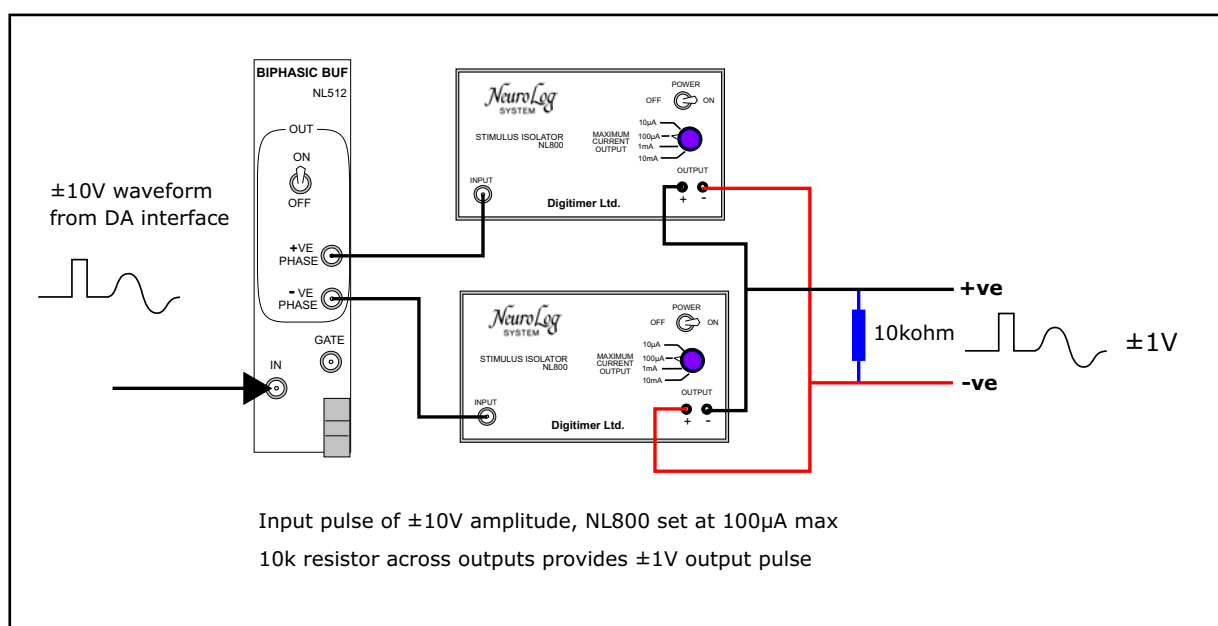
BIPHASIC BUF
NL512
OUT
ON
OFF
+VE PHASE
- VE PHASE
GATE
IN

±10V waveform from DA interface

NeuroLog SYSTEM
POWER
OFF ON
STIMULUS ISOLATOR NL800
MAXIMUM CURRENT OUTPUT
10µA
100µA
1mA
10mA
INPUT
OUTPUT
+ -
Digitimer Ltd.

NeuroLog SYSTEM
POWER
OFF ON
STIMULUS ISOLATOR NL800
MAXIMUM CURRENT OUTPUT
10µA
100µA
1mA
10mA
INPUT
OUTPUT
+ -
Digitimer Ltd.

+ve
10kohm
±1V
-ve

Input pulse of ±10V amplitude, NL800 set at 100µA max
10k resistor across outputs provides ±1V output pulse